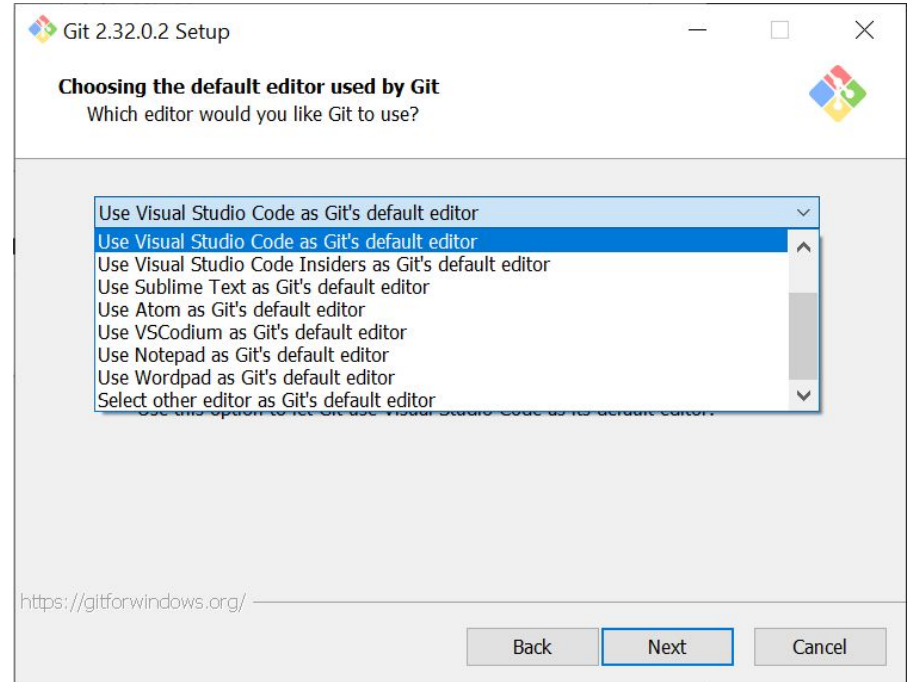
Git 2.32.0.2 Setup

Choosing the default editor used by Git
Which editor would you like Git to use?

Use Visual Studio Code as Git's default editor

Use Visual Studio Code as Git's default editor
Use Visual Studio Code Insiders as Git's default editor
Use Sublime Text as Git's default editor
Use Atom as Git's default editor
Use VSCodium as Git's default editor
Use Notepad as Git's default editor
Use Wordpad as Git's default editor
Select other editor as Git's default editor

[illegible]

https://gitforwindows.org/

Back
Next
Cancel